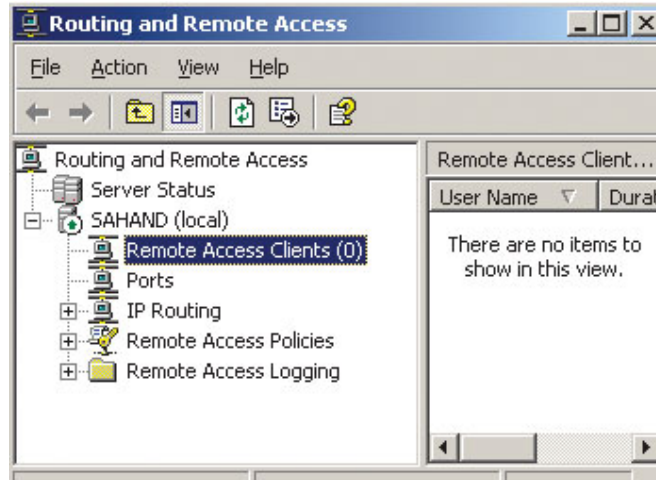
Routing and Remote Access

File Action View Help

Routing and Remote Access
Server Status
SAHAND (local)
Remote Access Clients (0)
Ports
IP Routing
Remote Access Policies
Remote Access Logging

Remote Access Client...

| User Name | Durat |
|---|---|
| There are no items to show in this view. | |